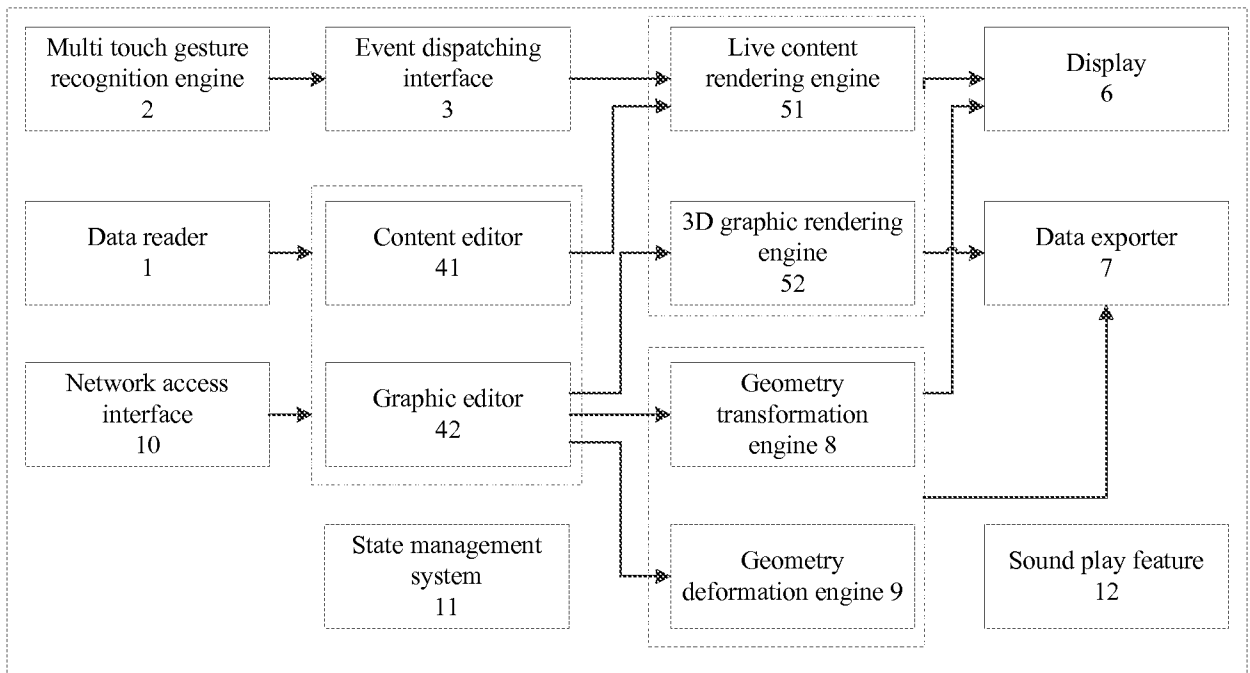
Multi touch gesture recognition engine
2

Event dispatching interface
3

Live content rendering engine
51

Display
6

Data reader
1

Content editor
41

3D graphic rendering engine
52

Data exporter
7

Network access interface
10

Graphic editor
42

Geometry transformation engine 8

State management system
11

Geometry deformation engine 9

Sound play feature
12